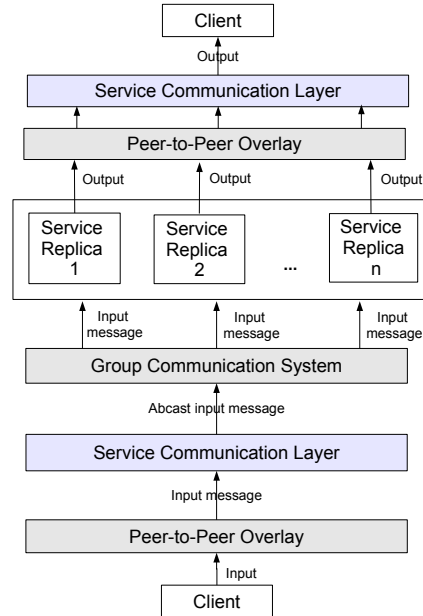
Client

Output

Service Communication Layer

Peer-to-Peer Overlay

Output

Output

Output

Service Replica 1

Service Replica 2

...

Service Replica n

Input message

Input message

Input message

Group Communication System

Abcast input message

Service Communication Layer

Input message

Peer-to-Peer Overlay

Input

Client